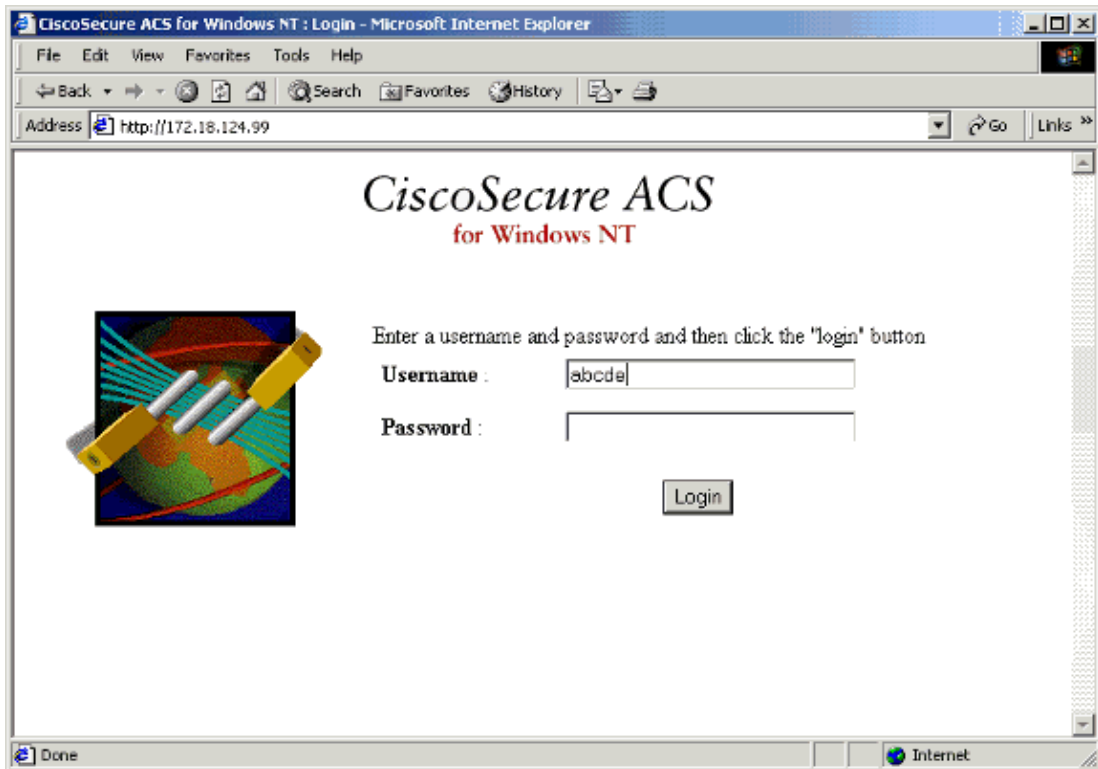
CiscoSecure ACS for Windows NT : Login - Microsoft Internet Explorer

File Edit View Favorites Tools Help

Back Search Favorites History

Address http://172.18.124.99 Go Links »

CiscoSecure ACS
for Windows NT

Enter a username and password and then click the "login" button

Username : abcde

Password :

Login

Done Internet